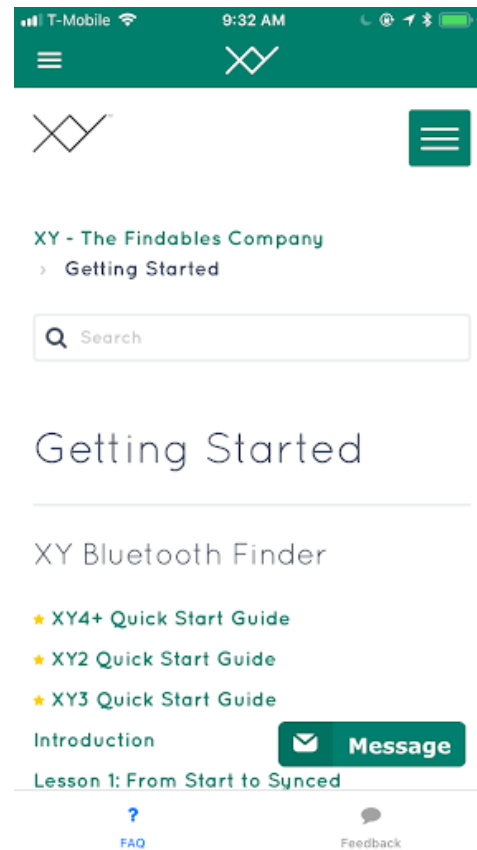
T-Mobile 9:32 AM

XY

XY

XY - The Findables Company
› Getting Started

Search

Getting Started

XY Bluetooth Finder

★ XY4+ Quick Start Guide

★ XY2 Quick Start Guide

★ XY3 Quick Start Guide

Introduction

Message

Lesson 1: From Start to Synced

?
FAQ

Feedback